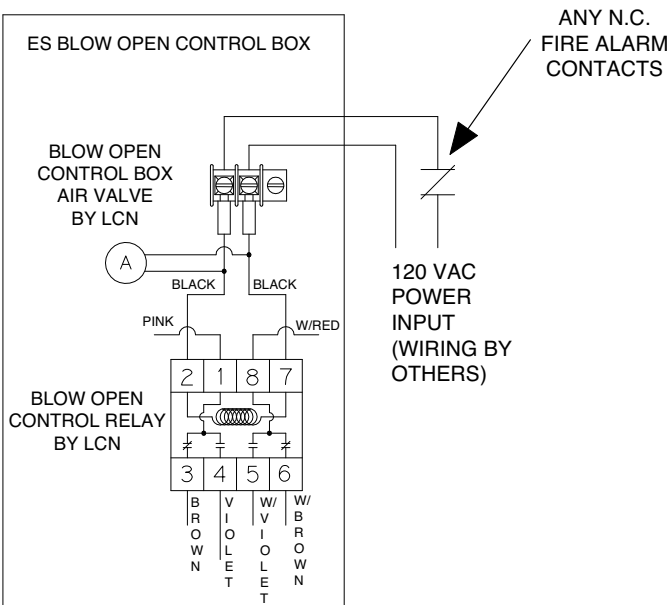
ES BLOW OPEN CONTROL BOX

ANY N.C. FIRE ALARM CONTACTS

BLOW OPEN CONTROL BOX AIR VALVE BY LCN

A

BLACK

BLACK

120 VAC POWER INPUT (WIRING BY OTHERS)

PINK

W/RED

2 1 8 7

BLOW OPEN CONTROL RELAY BY LCN

3 4 5 6

BROWN

VIOLET

W/ VIOLET

W/ BROWN